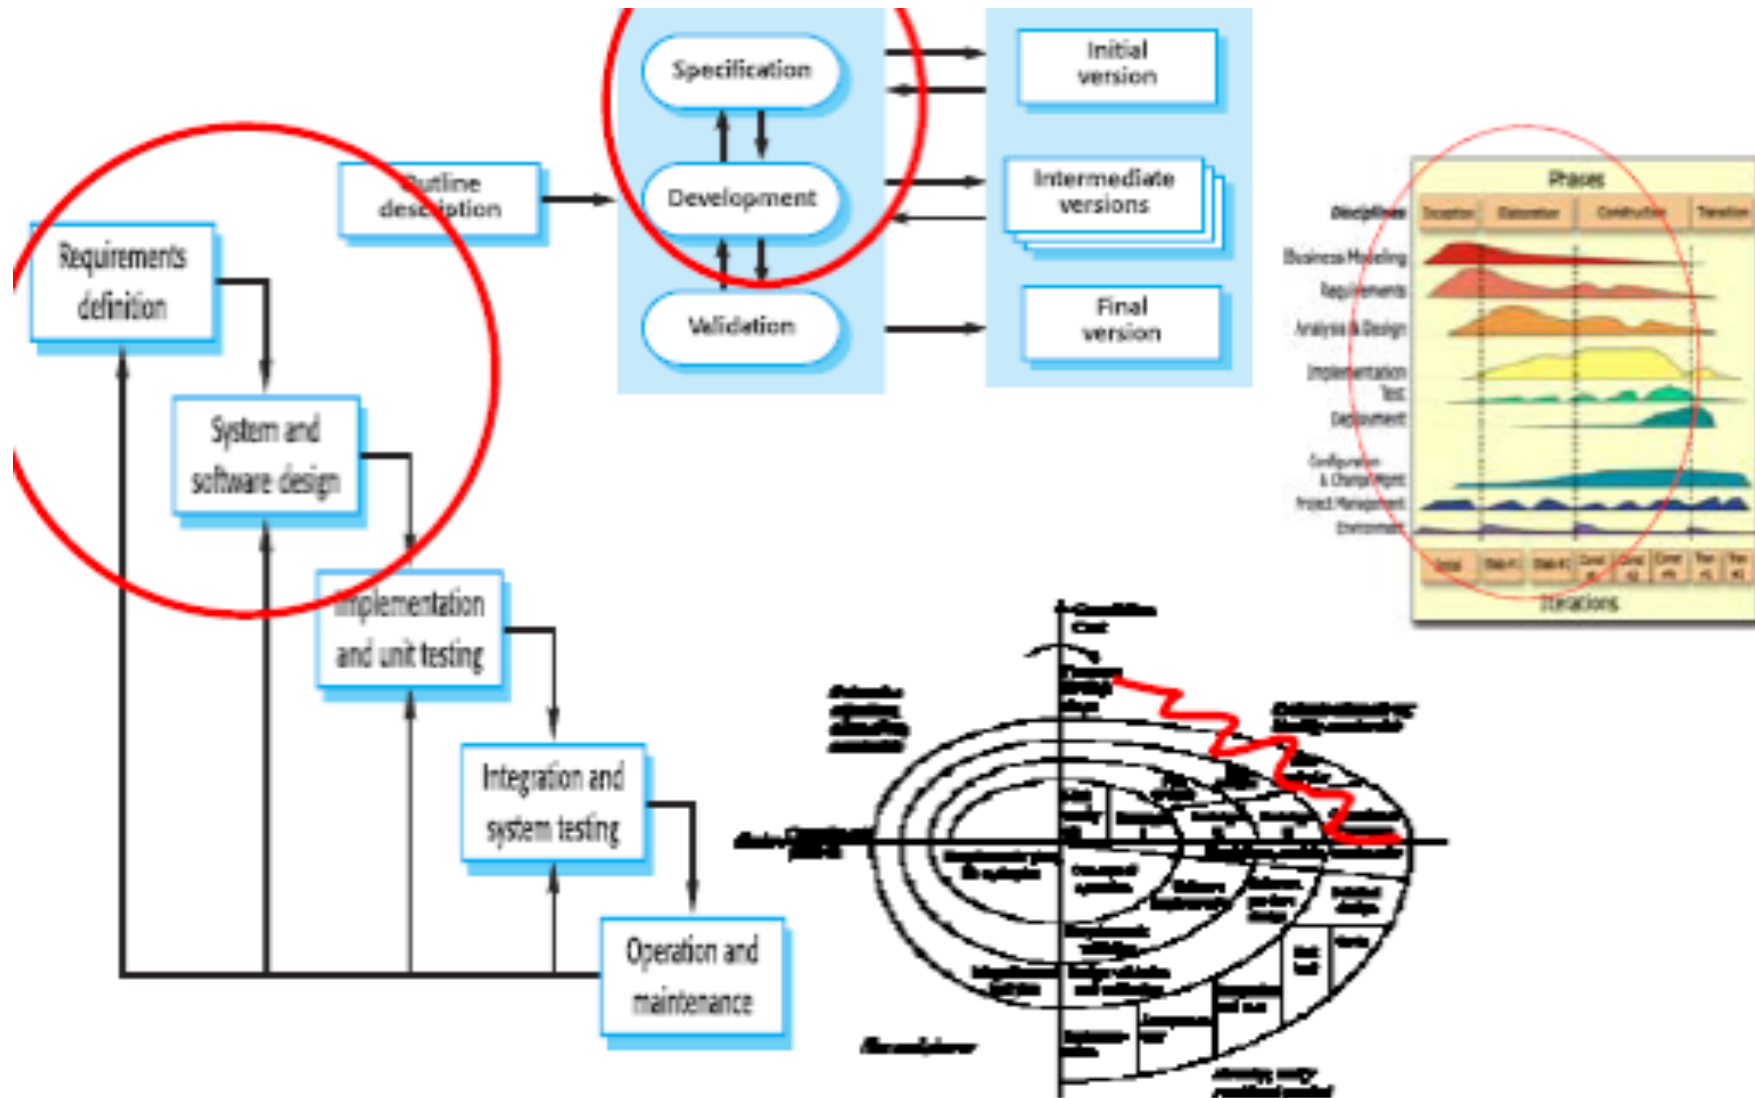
Specification

Development

Validation

Outline description

Initial version

Intermediate versions

Final version

Requirements definition

System and software design

Implementation and unit testing

Integration and system testing

Operation and maintenance

Phases

Disciplines

Inception

Elaboration

Construction

Transition

Business Modeling

Requirements

Analysis & Design

Implementation

Test

Deployment

Configuration & Change Mgmt

Project Management

Environment

Initial

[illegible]

Iterations

Cumulative cost

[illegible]